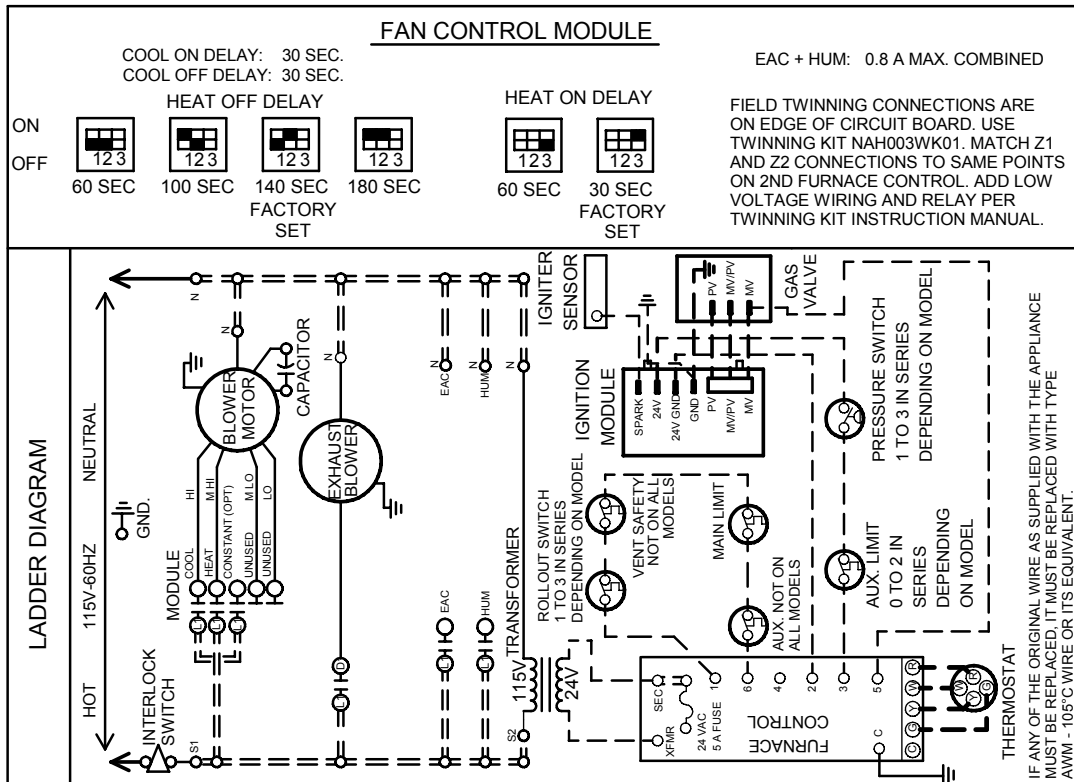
FAN CONTROL MODULE

COOL ON DELAY: 30 SEC.
COOL OFF DELAY: 30 SEC.

EAC + HUM: 0.8 A MAX. COMBINED

HEAT OFF DELAY

HEAT ON DELAY

ON
OFF

123 123 123 123

60 SEC 100 SEC 140 SEC FACTORY SET 180 SEC

123 123

60 SEC 30 SEC FACTORY SET

FIELD TWINNING CONNECTIONS ARE ON EDGE OF CIRCUIT BOARD. USE TWINNING KIT NAH003WK01. MATCH Z1 AND Z2 CONNECTIONS TO SAME POINTS ON 2ND FURNACE CONTROL. ADD LOW VOLTAGE WIRING AND RELAY PER TWINNING KIT INSTRUCTION MANUAL.

LADDER DIAGRAM

115V-60HZ

NEUTRAL

HOT

GND.

N

N

CAPACITOR

BLOWER MOTOR

HI M HI M LO LO

MODULE COOL HEAT CONSTANT (OPT) UNUSED UNUSED

INTERLOCK SWITCH

S1

N

EXHAUST BLOWER

N EAC

N HUM

N

EAC

HUM

TRANSFORMER

115V

24V

S2

IGNITER

SENSOR

GAS VALVE

PV MV/PV MV

IGNITION MODULE

SPARK 24V 24V GND GND PV MV/PV MV

PRESSURE SWITCH 1 TO 3 IN SERIES DEPENDING ON MODEL

ROLLOUT SWITCH 1 TO 3 IN SERIES DEPENDING ON MODEL

VENT SAFETY NOT ON ALL MODELS

MAIN LIMIT

AUX. NOT ON ALL MODELS

AUX. LIMIT 0 TO 2 IN SERIES DEPENDING ON MODEL

SEC XFMR

24 VAC 5 A FUSE

1 6 4 2 3 5

C

FURNACE CONTROL

R W Y G

THERMOSTAT

W R Y G

IF ANY OF THE ORIGINAL WIRE AS SUPPLIED WITH THE APPLIANCE MUST BE REPLACED, IT MUST BE REPLACED WITH TYPE AWM - 105°C WIRE OR ITS EQUIVALENT.